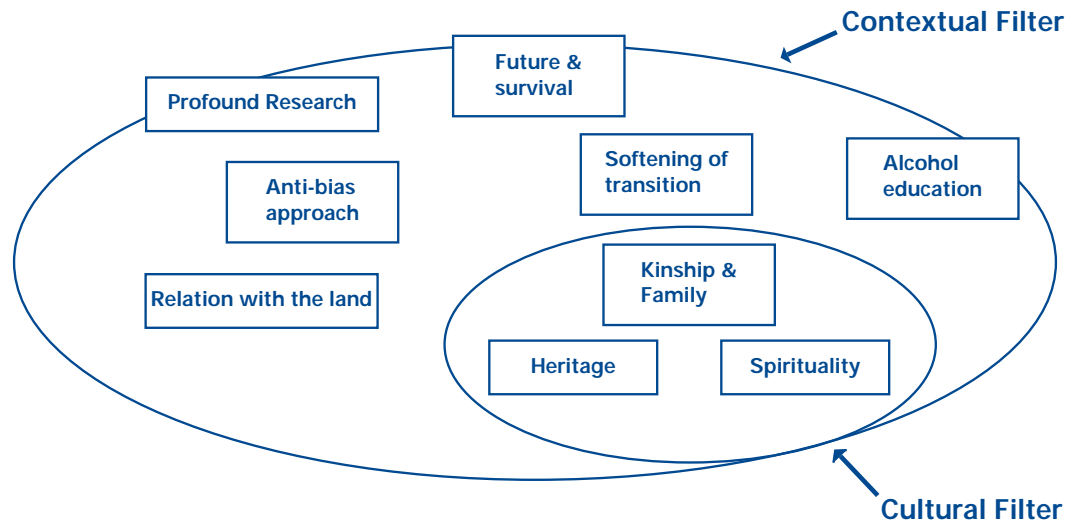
Contextual Filter

Future & survival

Profound Research

Softening of transition

Alcohol education

Anti-bias approach

Kinship & Family

Relation with the land

Heritage

Spirituality

Cultural Filter